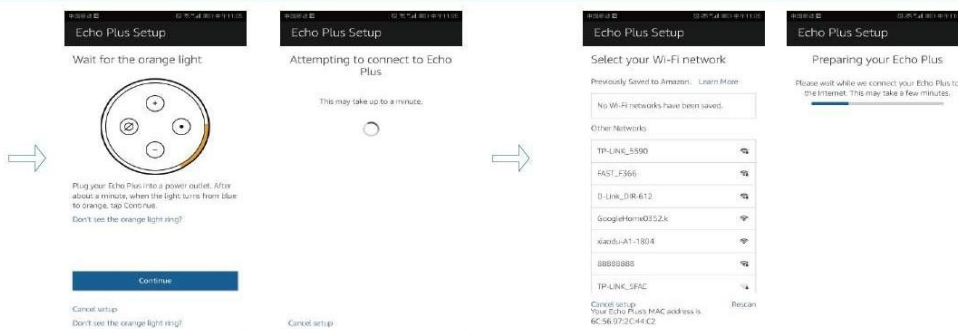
Echo Plus Setup

Wait for the orange light

Plug your Echo Plus into a power outlet. After about a minute, when the light turns from blue to orange, tap Continue.

Don't see the orange light ring?

Continue

Cancel setup

Don't see the orange light ring?

Echo Plus Setup

Attempting to connect to Echo Plus

This may take up to a minute.

Cancel setup

Echo Plus Setup

Select your Wi-Fi network

Previously Saved to Amazon. Learn More

No Wi-Fi networks have been saved.

Other Networks

TP-LINK_5590

FAST_F366

D-Link_DIR-612

GoogleHome0352.k

xiaodu-A1-1804

88888888

TP-LINK_5FAC

Cancel setup

Rescan

Your Echo Plus's MAC address is 6C:56:97:2C:44:C2

Echo Plus Setup

Preparing your Echo Plus

Please wait while we connect your Echo Plus to the Internet. This may take a few minutes.